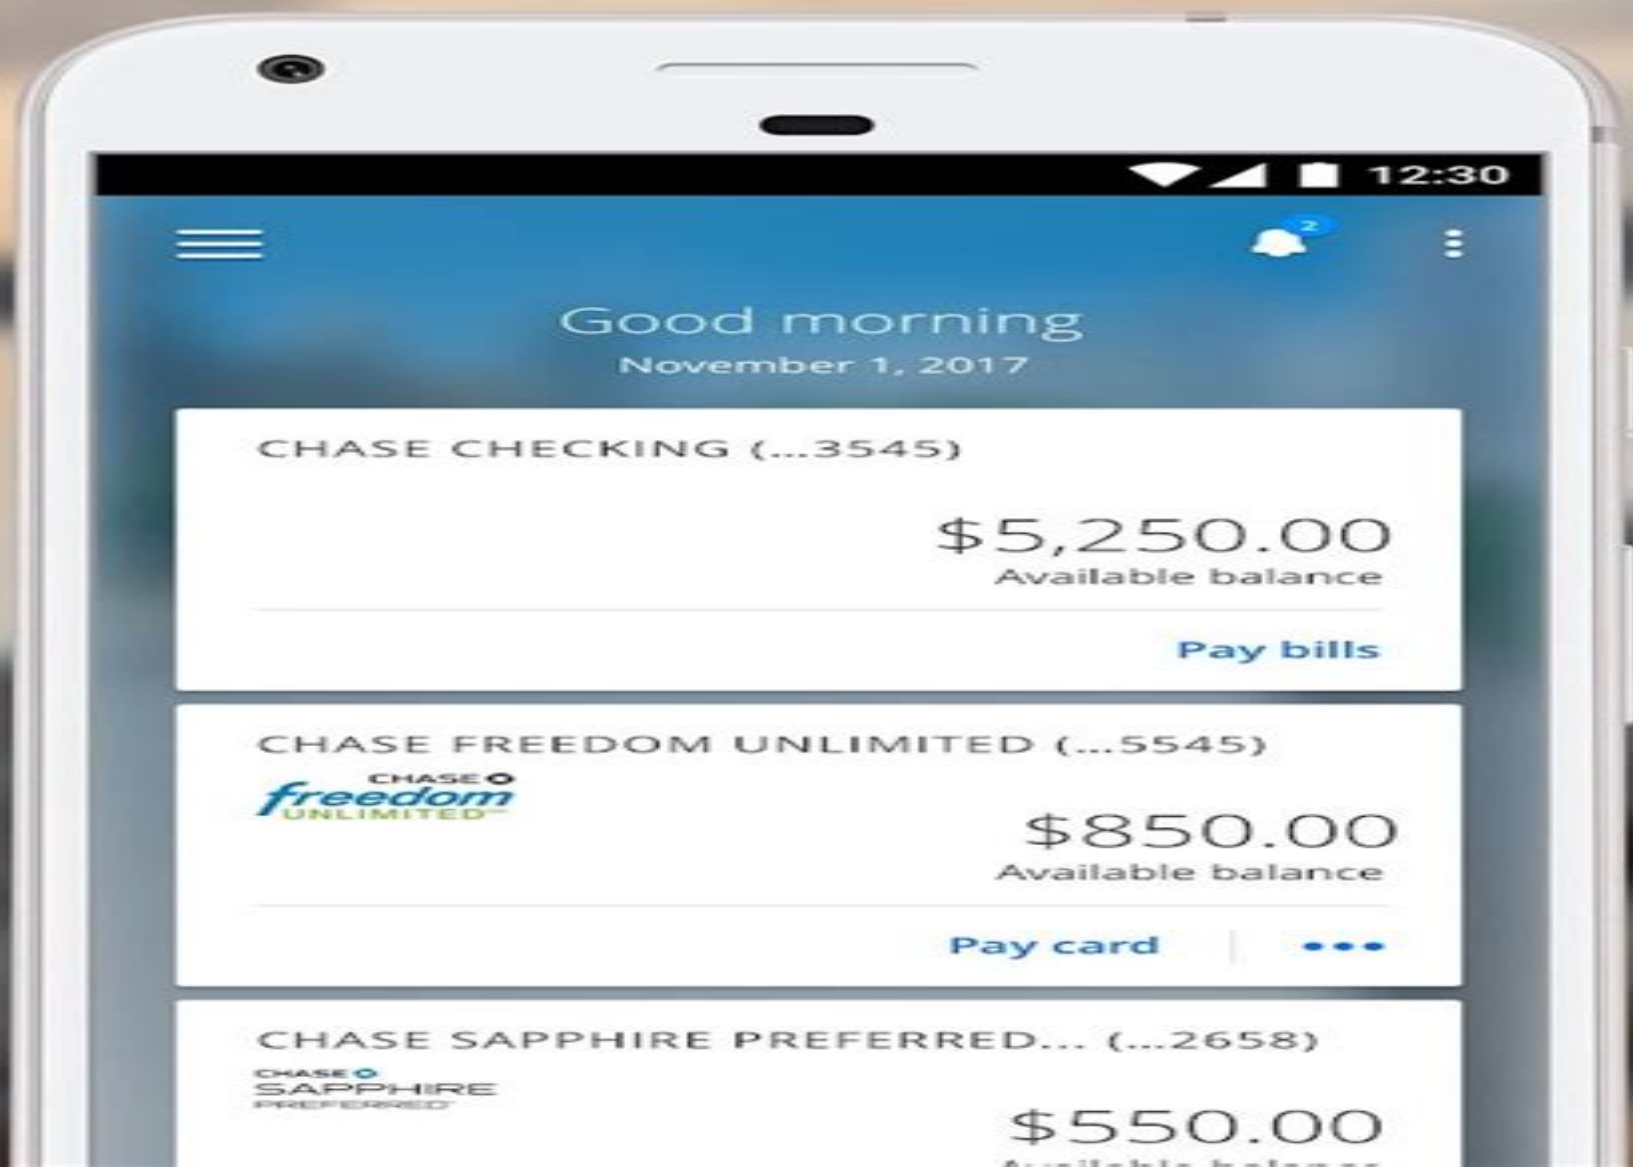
12:30

2

Good morning
November 1, 2017

CHASE CHECKING (...3545)

$5,250.00
Available balance

Pay bills

CHASE FREEDOM UNLIMITED (...5545)

CHASE
freedom
UNLIMITED

$850.00
Available balance

Pay card | •••

CHASE SAPPHIRE PREFERRED... (...2658)

CHASE
SAPPHIRE
PREFERRED

$550.00
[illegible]